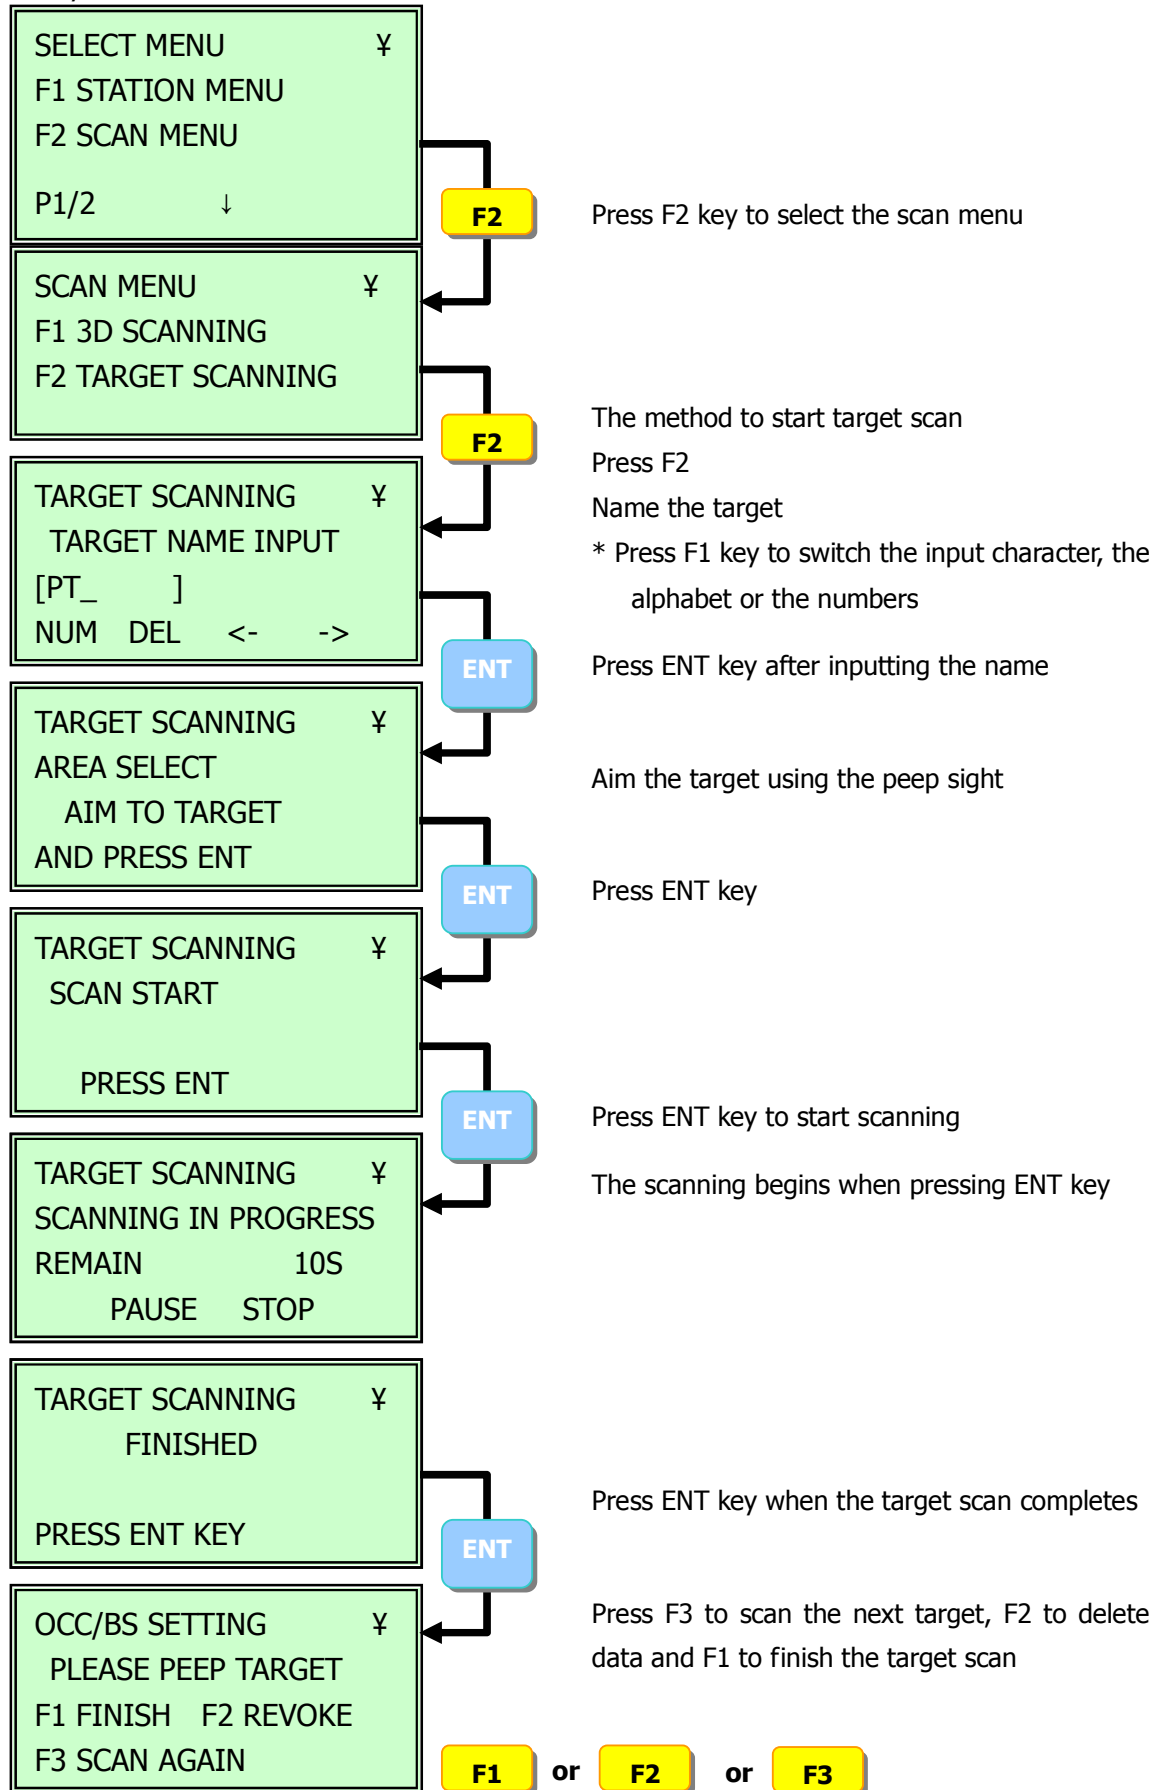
SELECT MENU ¥
F1 STATION MENU
F2 SCAN MENU
P1/2 ↓

F2

Press F2 key to select the scan menu

SCAN MENU ¥
F1 3D SCANNING
F2 TARGET SCANNING

F2

The method to start target scan
Press F2
Name the target
* Press F1 key to switch the input character, the alphabet or the numbers

TARGET SCANNING ¥
TARGET NAME INPUT
[PT_ ]
NUM DEL <- ->

ENT

Press ENT key after inputting the name

TARGET SCANNING ¥
AREA SELECT
AIM TO TARGET
AND PRESS ENT

Aim the target using the peep sight

ENT

Press ENT key

TARGET SCANNING ¥
SCAN START
PRESS ENT

ENT

Press ENT key to start scanning

The scanning begins when pressing ENT key

TARGET SCANNING ¥
SCANNING IN PROGRESS
REMAIN 10S
PAUSE STOP

TARGET SCANNING ¥
FINISHED
PRESS ENT KEY

Press ENT key when the target scan completes

ENT

OCC/BS SETTING ¥
PLEASE PEEP TARGET
F1 FINISH F2 REVOKE
F3 SCAN AGAIN

Press F3 to scan the next target, F2 to delete data and F1 to finish the target scan

F1 or F2 or F3